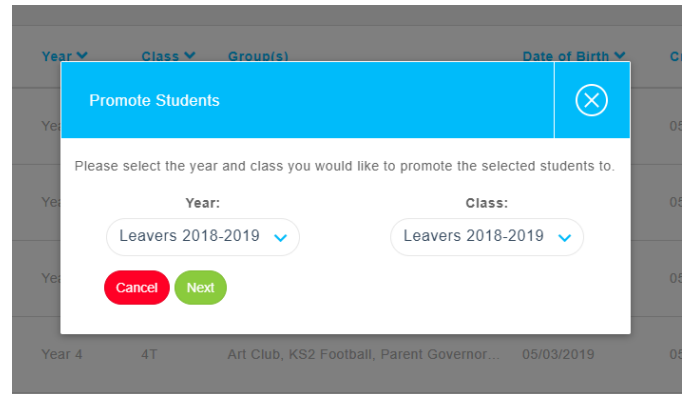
Year ⌄ Class ⌄ Group(s) Date of Birth ⌄ C

Yea 05

Yea 05

Yea 05

Year 4 4T Art Club, KS2 Football, Parent Governor... 05/03/2019 05

Promote Students

Please select the year and class you would like to promote the selected students to.

Year:
Leavers 2018-2019

Class:
Leavers 2018-2019

Cancel
Next